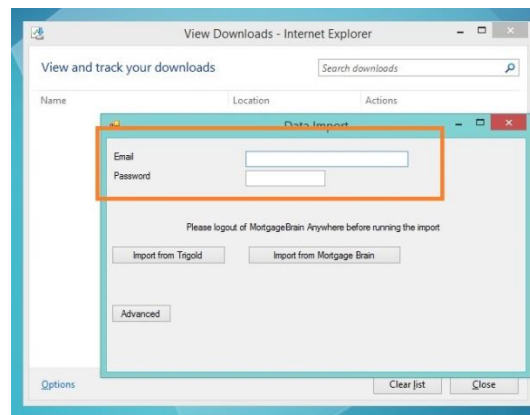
View Downloads - Internet Explorer

View and track your downloads

Search downloads

Name

Location

Actions

Data Import

Email

Password

Please logout of MortgageBrain Anywhere before running the import

Import from Trigold

Import from Mortgage Brain

Advanced

Options

Clear list

Close